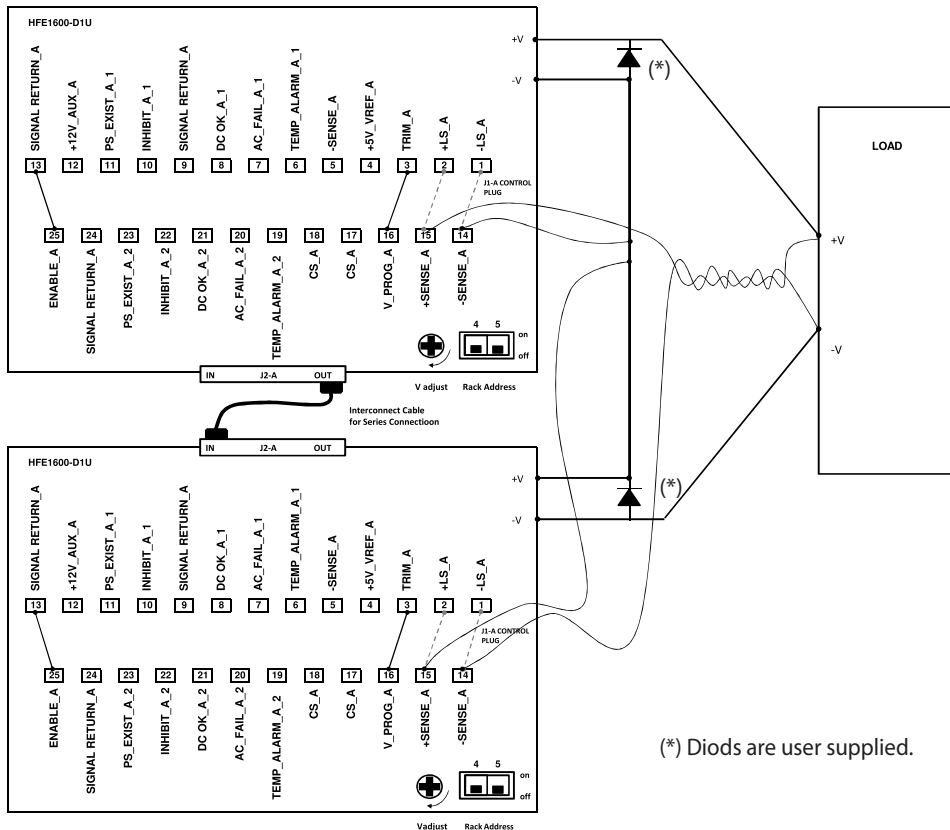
HFE1600-D1U

SIGNAL RETURN_A
+12V_AUX_A
PS_EXIST_A_1
INHIBIT_A_1
SIGNAL RETURN_A
DC OK_A_1
AC_FAIL_A_1
TEMP_ALARM_A_1
-SENSE_A
+5V_VREF_A
TRIM_A
+LS_A
-LS_A

13 12 11 10 9 8 7 6 5 4 3 2 1

J1-A CONTROL PLUG

25 24 23 22 21 20 19 18 17 16 15 14

ENABLE_A
SIGNAL RETURN_A
PS_EXIST_A_2
INHIBIT_A_2
DC OK_A_2
AC_FAIL_A_2
TEMP_ALARM_A_2
CS_A
CS_A
V_PROG_A
+SENSE_A
-SENSE_A

4 5
on
off

V adjust
Rack Address

IN J2-A OUT

Interconnect Cable for Series Connectioon

IN J2-A OUT

+V
-V
(*)

LOAD
+V
-V

HFE1600-D1U

SIGNAL RETURN_A
+12V_AUX_A
PS_EXIST_A_1
INHIBIT_A_1
SIGNAL RETURN_A
DC OK_A_1
AC_FAIL_A_1
TEMP_ALARM_A_1
-SENSE_A
+5V_VREF_A
TRIM_A
+LS_A
-LS_A

13 12 11 10 9 8 7 6 5 4 3 2 1

J1-A CONTROL PLUG

25 24 23 22 21 20 19 18 17 16 15 14

ENABLE_A
SIGNAL RETURN_A
PS_EXIST_A_2
INHIBIT_A_2
DC OK_A_2
AC_FAIL_A_2
TEMP_ALARM_A_2
CS_A
CS_A
V_PROG_A
+SENSE_A
-SENSE_A

+V
-V
(*)

4 5
on
off

Vadjust
Rack Address

(*) Diods are user supplied.